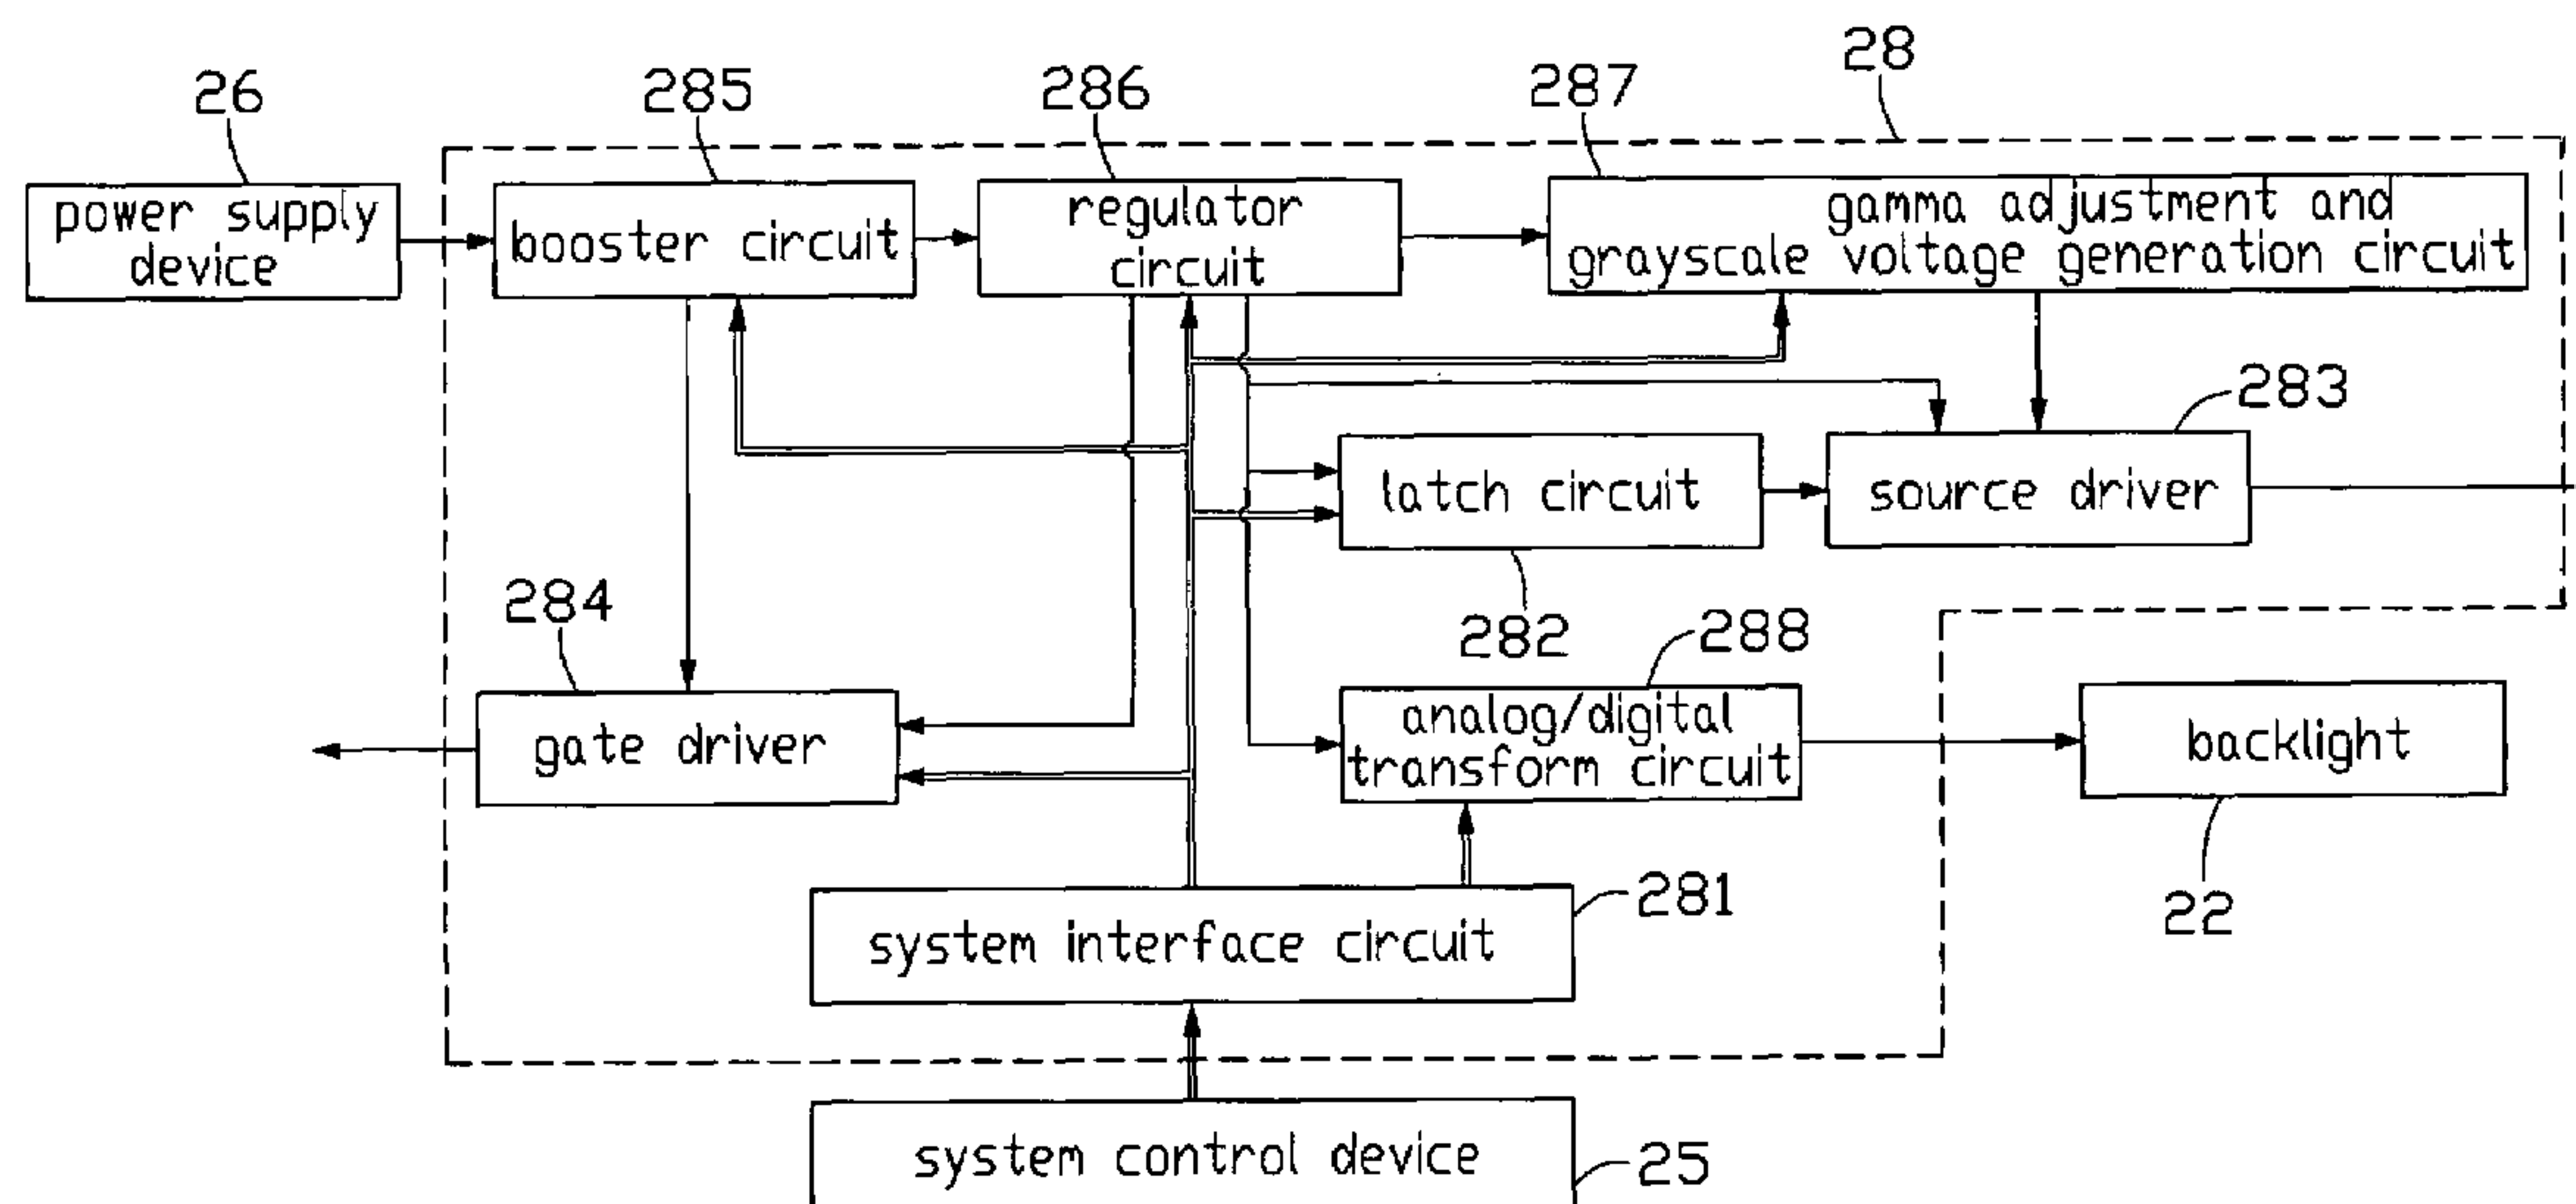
28

26

285

286

287

power supply device

booster circuit

regulator circuit

gamma adjustment and grayscale voltage generation circuit

283

latch circuit

source driver

284

282

288

gate driver

analog/digital transform circuit

backlight

281

system interface circuit

22

system control device

25